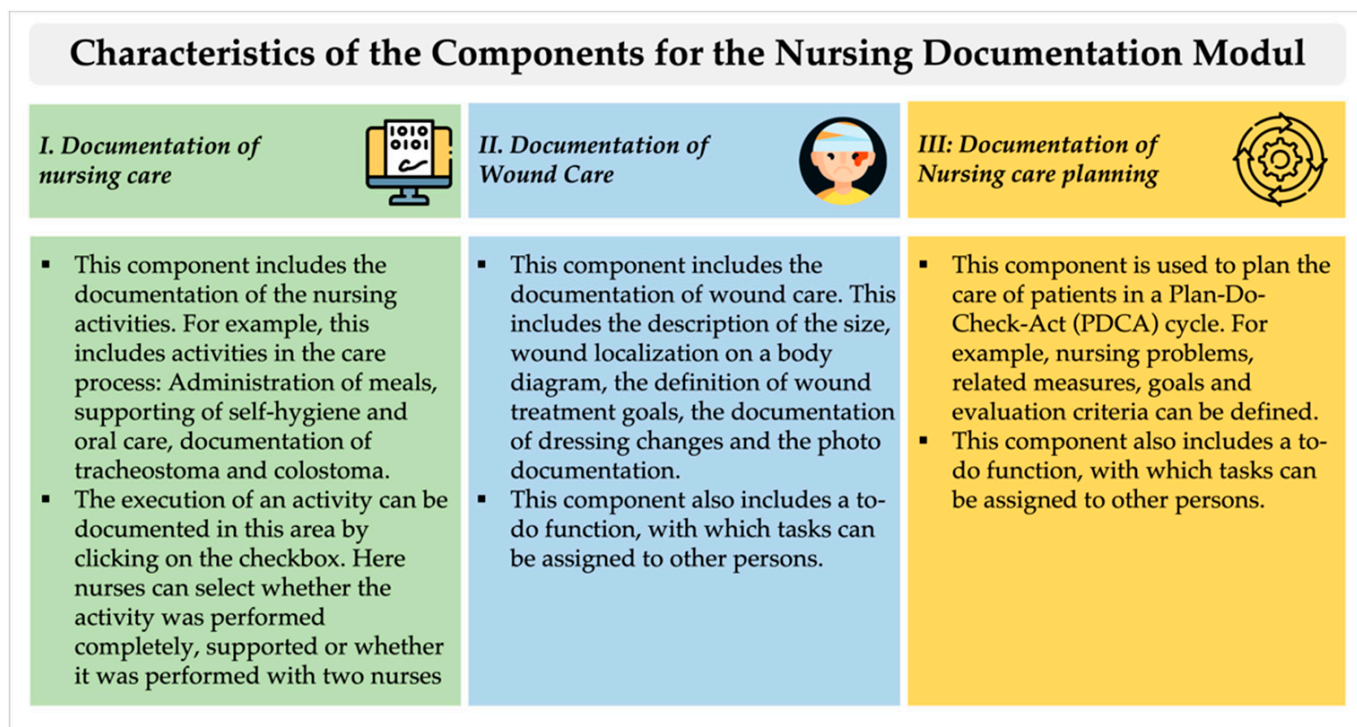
Characteristics of the Components for the Nursing Documentation Modul

I. Documentation of nursing care

1010
0101

▪ This component includes the documentation of the nursing activities. For example, this includes activities in the care process: Administration of meals, supporting of self-hygiene and oral care, documentation of tracheostoma and colostoma.
▪ The execution of an activity can be documented in this area by clicking on the checkbox. Here nurses can select whether the activity was performed completely, supported or whether it was performed with two nurses

II. Documentation of Wound Care

▪ This component includes the documentation of wound care. This includes the description of the size, wound localization on a body diagram, the definition of wound treatment goals, the documentation of dressing changes and the photo documentation.
▪ This component also includes a to-do function, with which tasks can be assigned to other persons.

III: Documentation of Nursing care planning

▪ This component is used to plan the care of patients in a Plan-Do-Check-Act (PDCA) cycle. For example, nursing problems, related measures, goals and evaluation criteria can be defined.
▪ This component also includes a to-do function, with which tasks can be assigned to other persons.